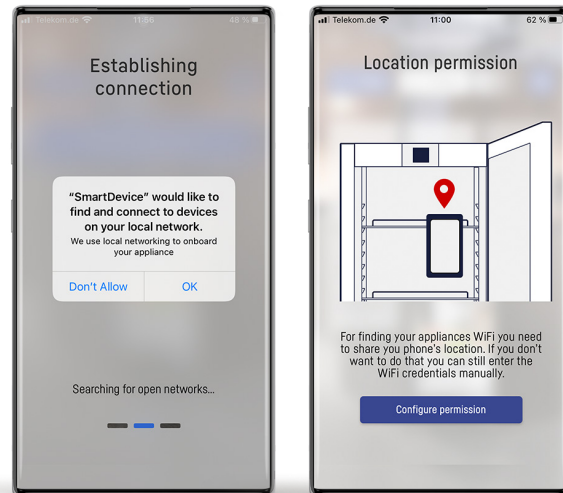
Telekom.de 11:56 48 %

Establishing connection

“SmartDevice” would like to find and connect to devices on your local network.
We use local networking to onboard your appliance

Don't Allow OK

Searching for open networks...

Telekom.de 11:00 62 %

Location permission

For finding your appliances WiFi you need to share you phone's location. If you don't want to do that you can still enter the WiFi credentials manually.

Configure permission